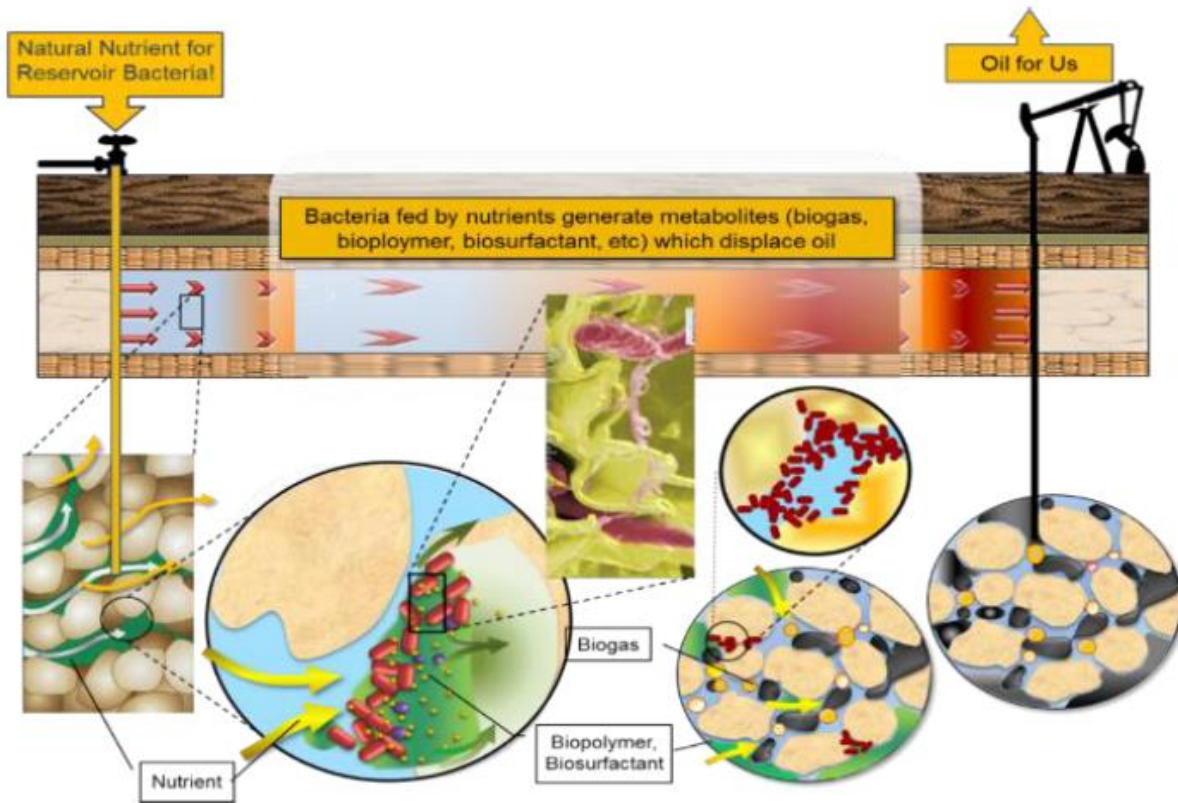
Natural Nutrient for Reservoir Bacteria!

Oil for Us

Bacteria fed by nutrients generate metabolites (biogas, bioploymer, biosurfactant, etc) which displace oil

Biogas

Biopolymer, Biosurfactant

Nutrient